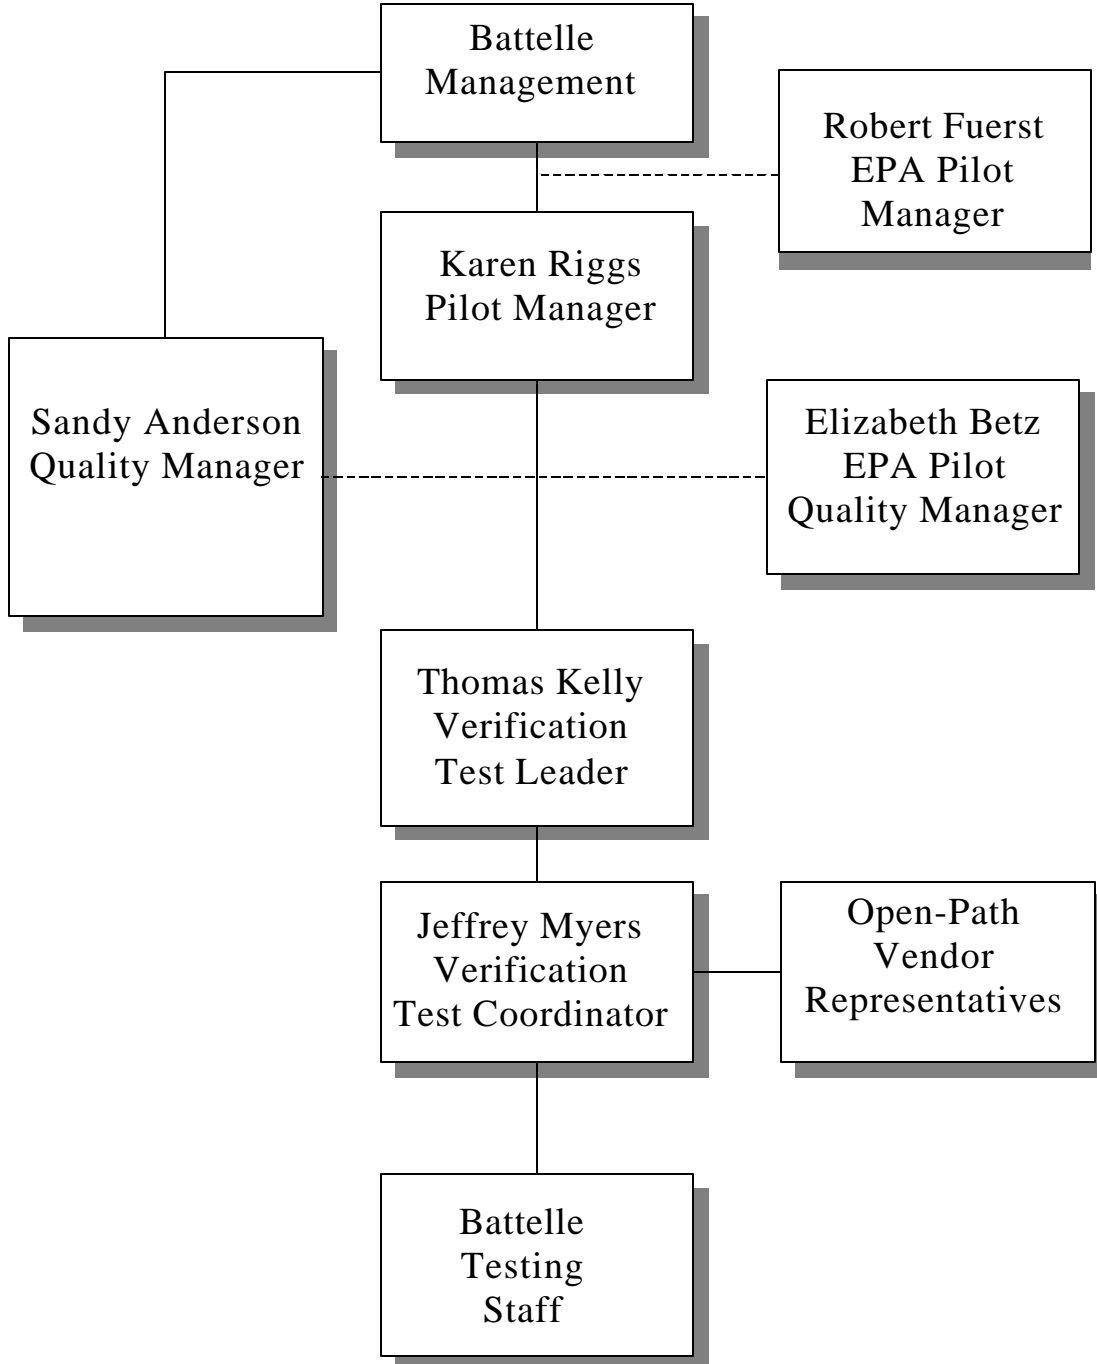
Battelle Management

Robert Fuerst
EPA Pilot
Manager

Karen Riggs
Pilot Manager

Sandy Anderson
Quality Manager

Elizabeth Betz
EPA Pilot
Quality Manager

Thomas Kelly
Verification
Test Leader

Jeffrey Myers
Verification
Test Coordinator

Open-Path
Vendor
Representatives

Battelle
Testing
Staff